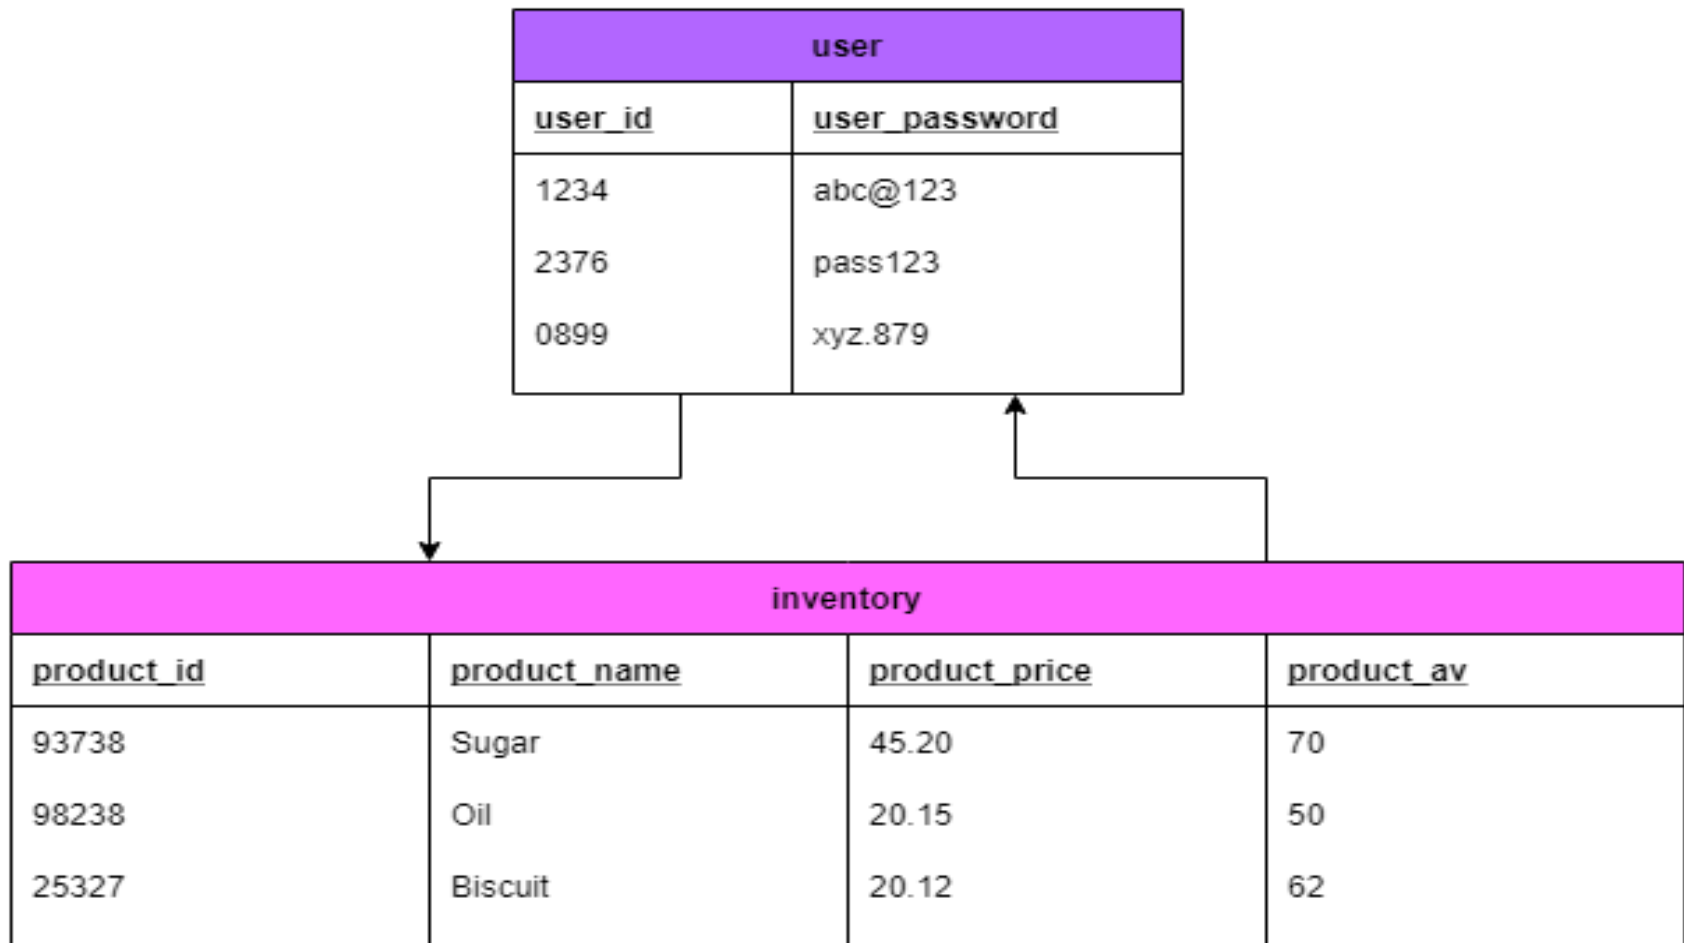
user

| user_id | user_password |
|---|---|
| 1234 | abc@123 |
| 2376 | pass123 |
| 0899 | xyz.879 |

inventory

| product_id | product_name | product_price | product_av |
|---|---|---|---|
| 93738 | Sugar | 45.20 | 70 |
| 98238 | Oil | 20.15 | 50 |
| 25327 | Biscuit | 20.12 | 62 |